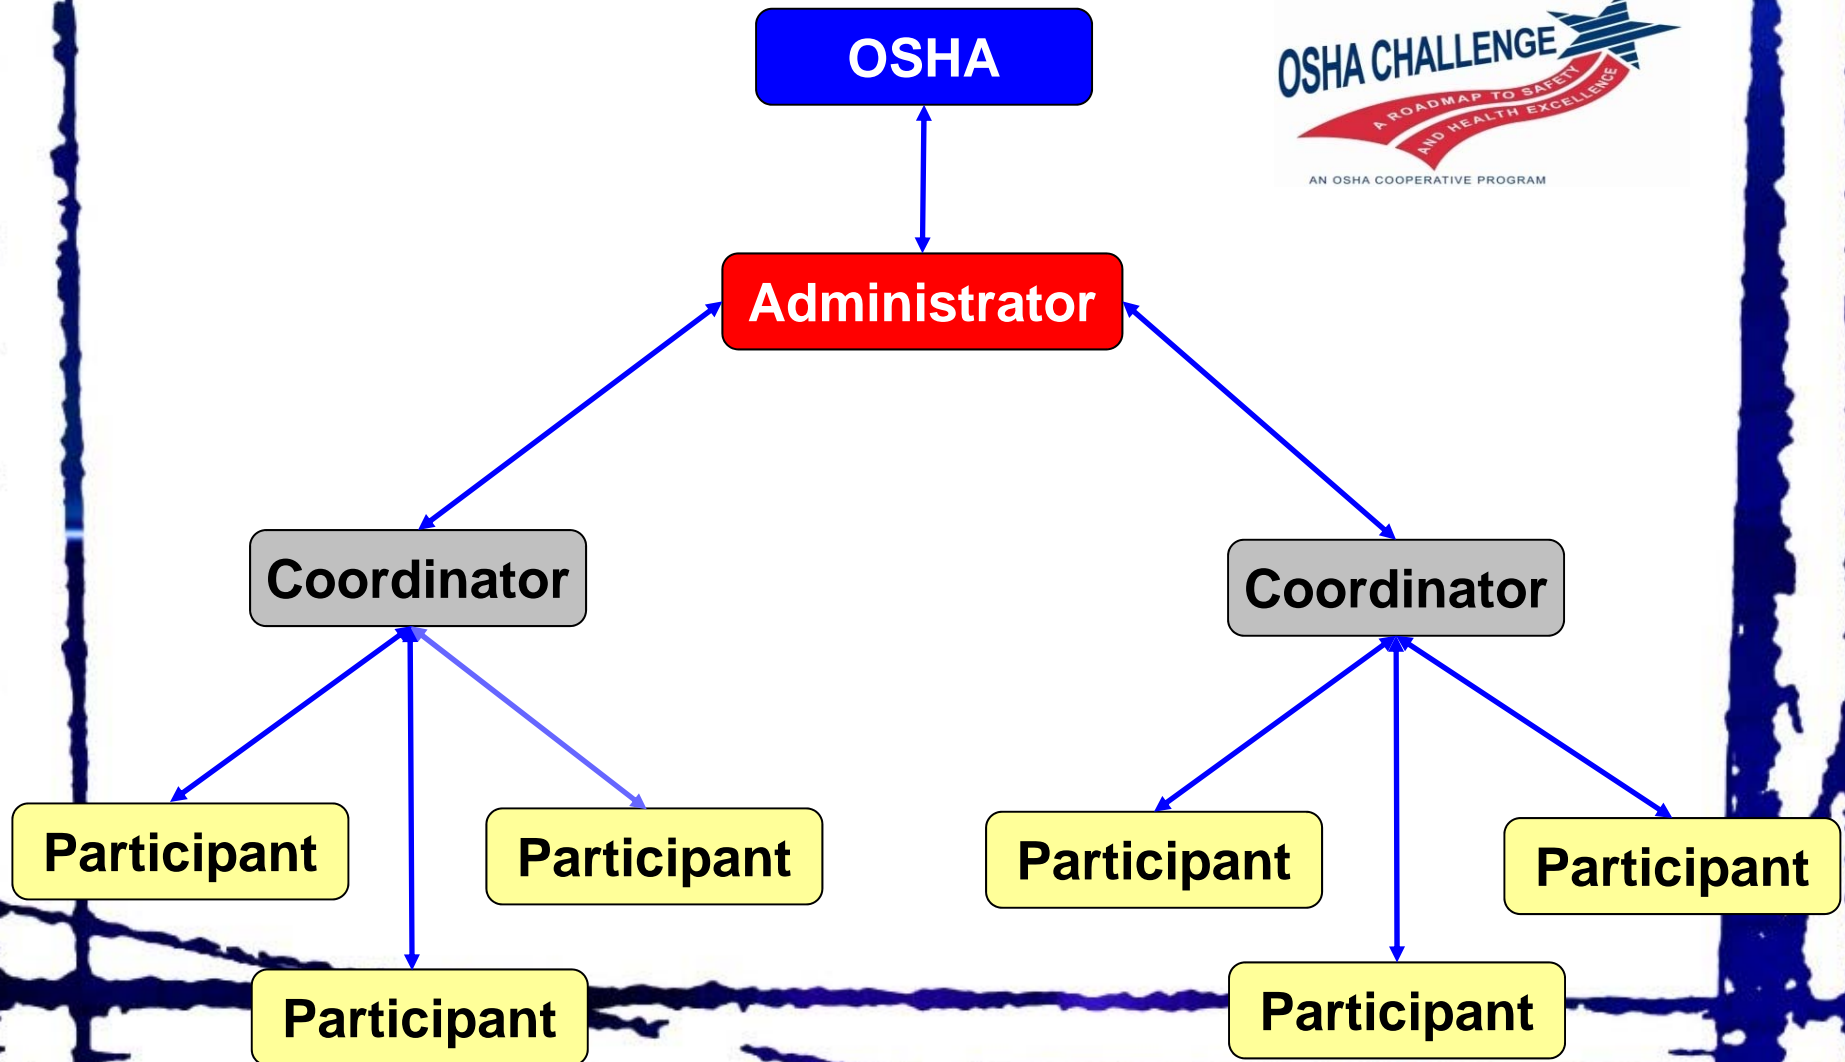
OSHA

OSHA CHALLENGE
A ROADMAP TO SAFETY AND HEALTH EXCELLENCE
AN OSHA COOPERATIVE PROGRAM

Administrator

Coordinator

Coordinator

Participant

Participant

Participant

Participant

Participant

Participant